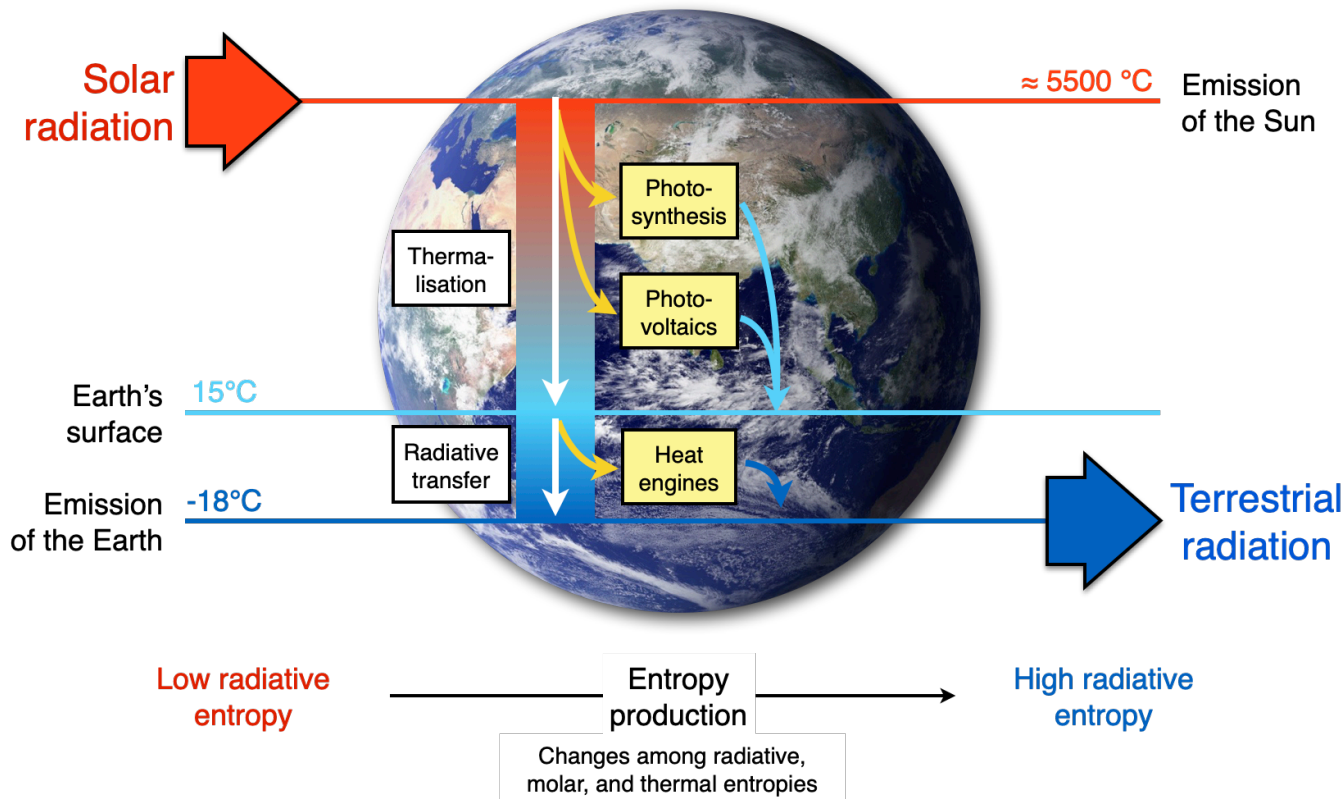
Solar radiation

≈ 5500 °C

Emission of the Sun

Photosynthesis

Thermalisation

Photovoltaics

Earth's surface

15°C

Radiative transfer

Heat engines

Emission of the Earth

-18°C

Terrestrial radiation

Low radiative entropy

Entropy production

High radiative entropy

Changes among radiative, molar, and thermal entropies